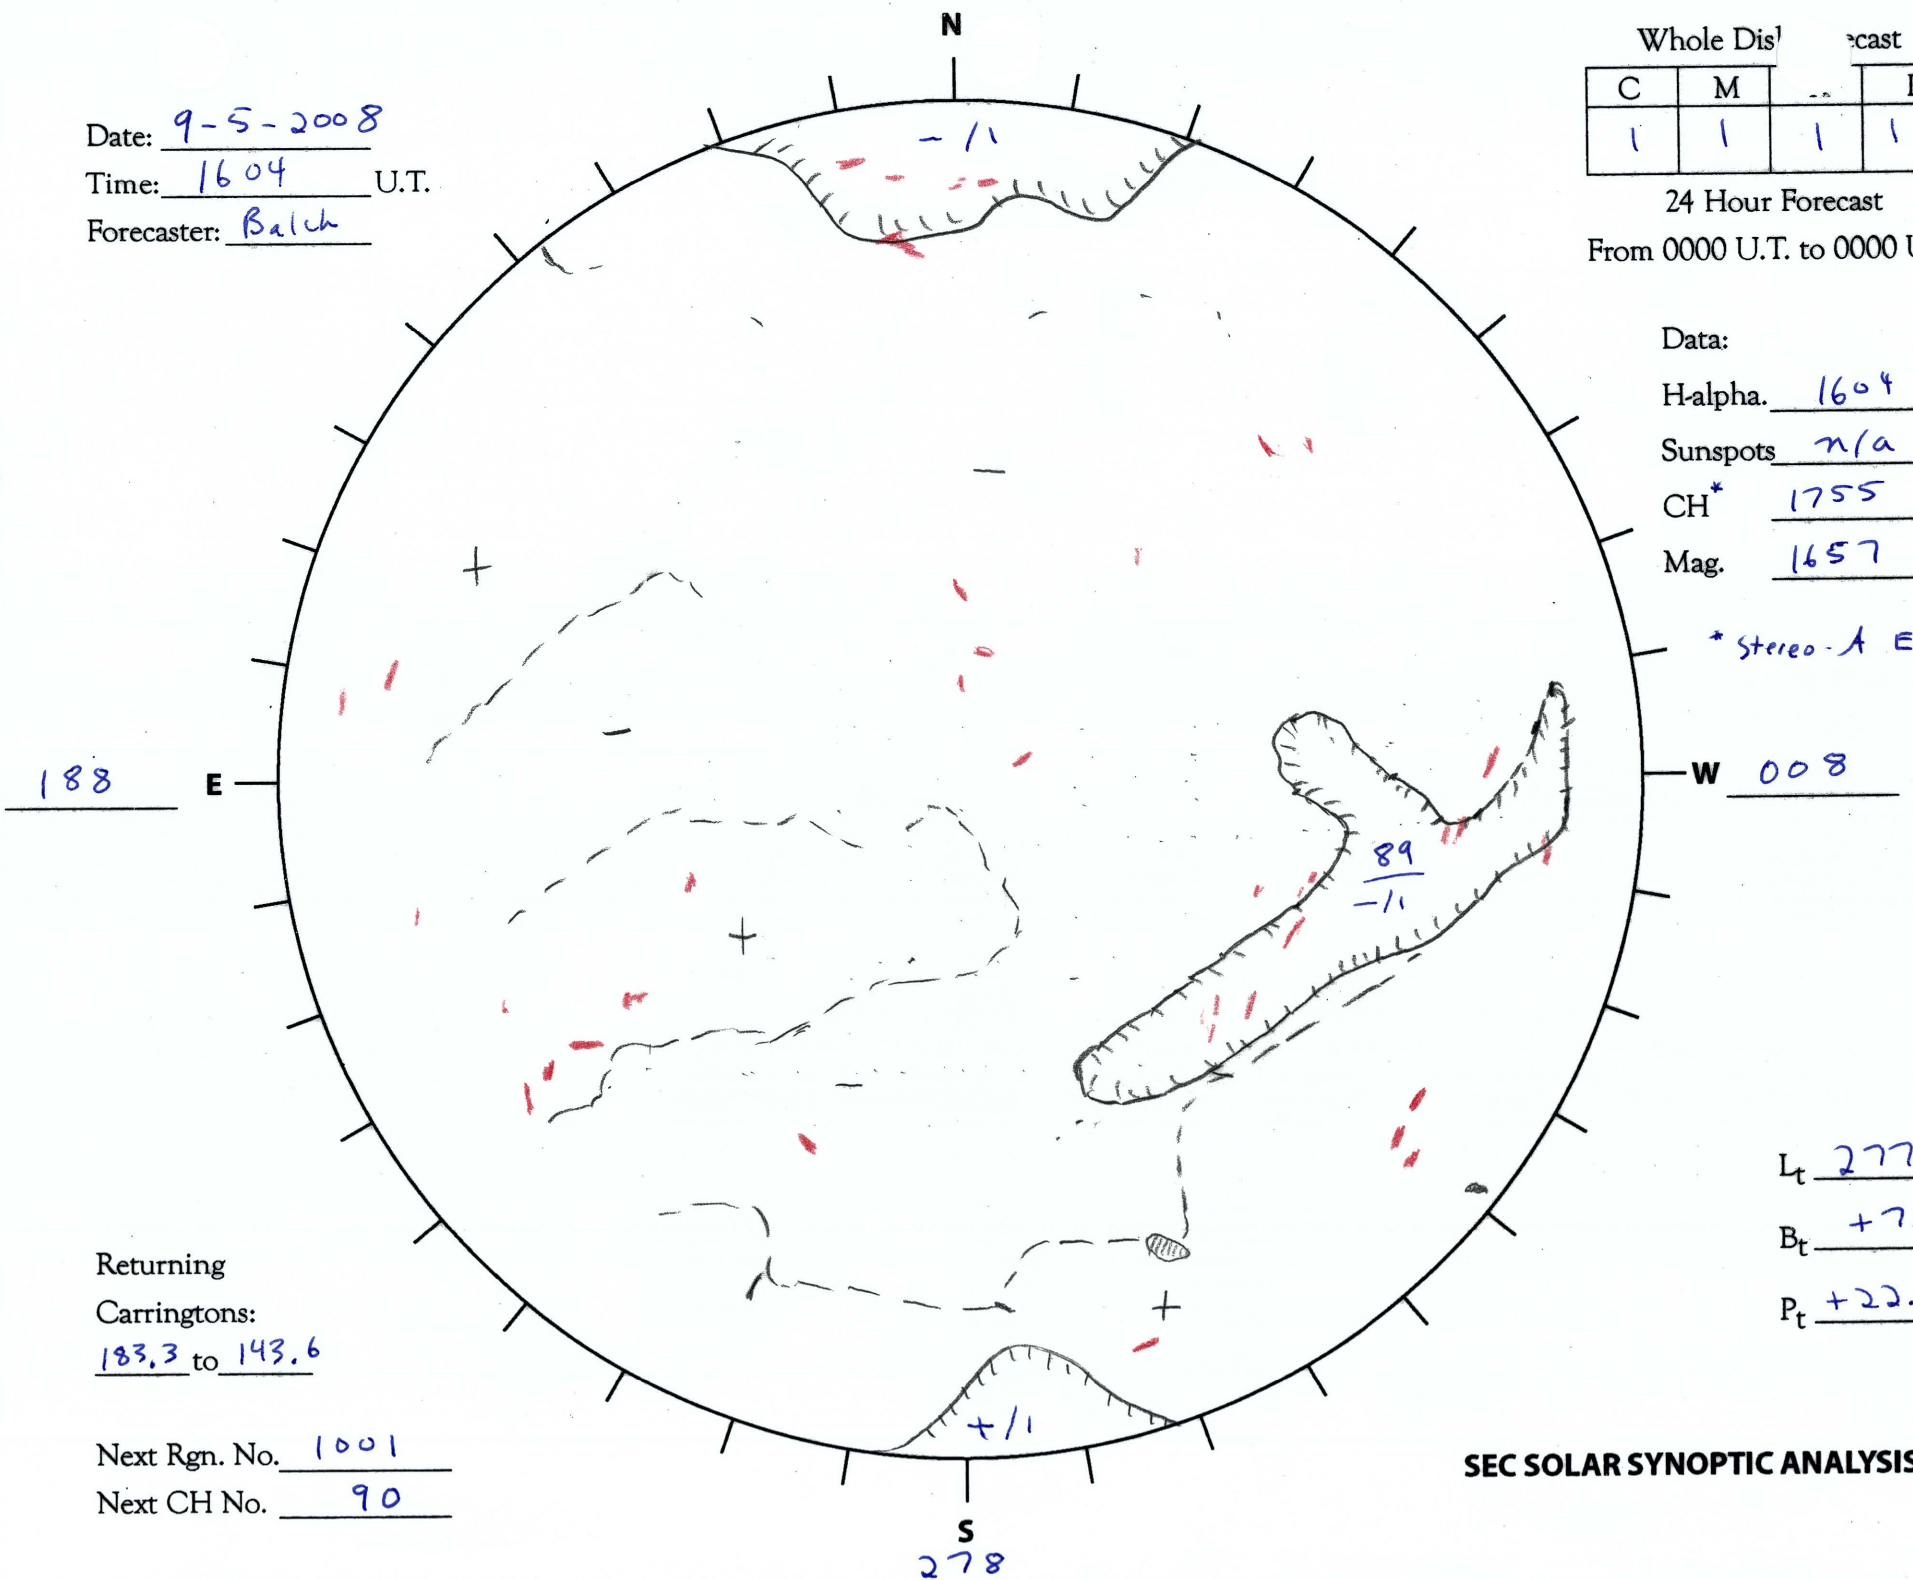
Date: 9-5-2008
Time: 1604 U.T.
Forecaster: Balch

N

Whole Dis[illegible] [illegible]cast

| C | M | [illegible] | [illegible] |
|---|---|---|---|
| 1 | 1 | 1 | 1 |

24 Hour Forecast
From 0000 U.T. to 0000 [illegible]

Data:
H-alpha. 1604
Sunspots n/a
CH* 1755
Mag. 1657

* Stereo-A E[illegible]

-/1

89
-/1

+/1

188 E

W 008

$L_t$ 277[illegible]
$B_t$ +7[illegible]
$P_t$ +22.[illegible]

Returning Carringtons:
183.3 to 143.6

Next Rgn. No. 1001
Next CH No. 90

S
278

SEC SOLAR SYNOPTIC ANALYSIS